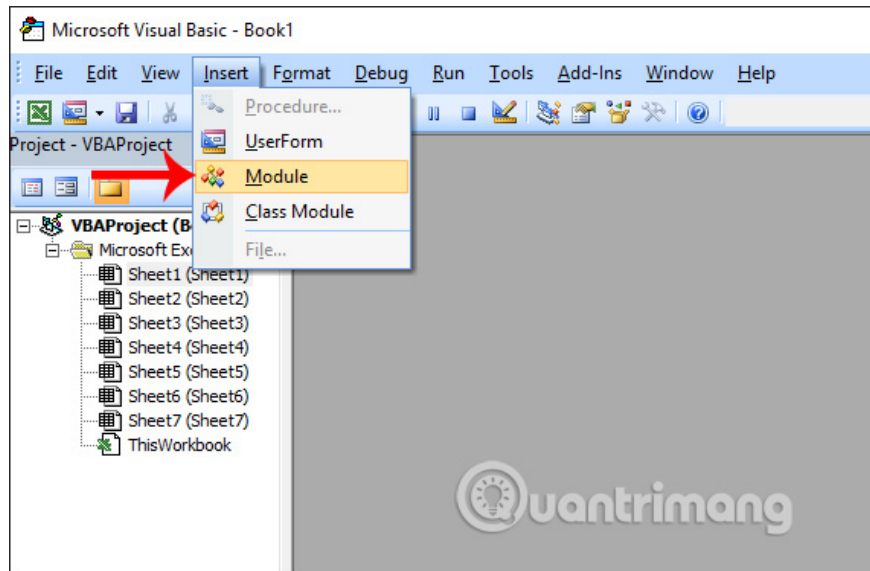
Microsoft Visual Basic - Book1

File Edit View Insert Format Debug Run Tools Add-Ins Window Help

Project - VBAProject

Procedure...
UserForm
Module
Class Module
File...

VBAProject (B
Microsoft Exc
Sheet1 (Sheet1)
Sheet2 (Sheet2)
Sheet3 (Sheet3)
Sheet4 (Sheet4)
Sheet5 (Sheet5)
Sheet6 (Sheet6)
Sheet7 (Sheet7)
ThisWorkbook

Quantrimang